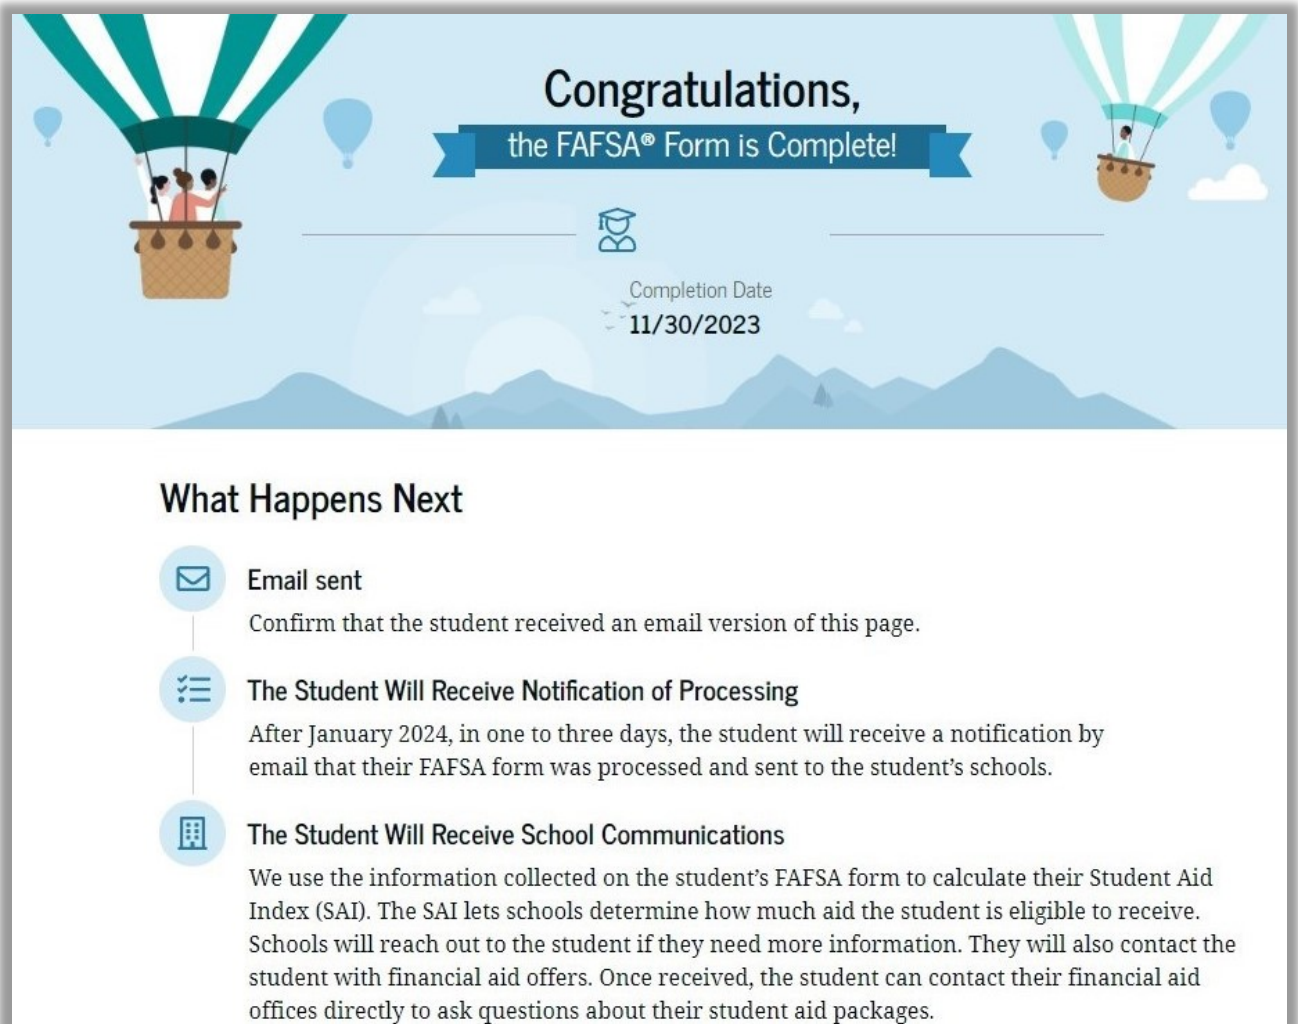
Congratulations,

the FAFSA® Form is Complete!

Completion Date
11/30/2023

What Happens Next

Email sent

Confirm that the student received an email version of this page.

The Student Will Receive Notification of Processing

After January 2024, in one to three days, the student will receive a notification by email that their FAFSA form was processed and sent to the student's schools.

The Student Will Receive School Communications

We use the information collected on the student's FAFSA form to calculate their Student Aid Index (SAI). The SAI lets schools determine how much aid the student is eligible to receive. Schools will reach out to the student if they need more information. They will also contact the student with financial aid offers. Once received, the student can contact their financial aid offices directly to ask questions about their student aid packages.